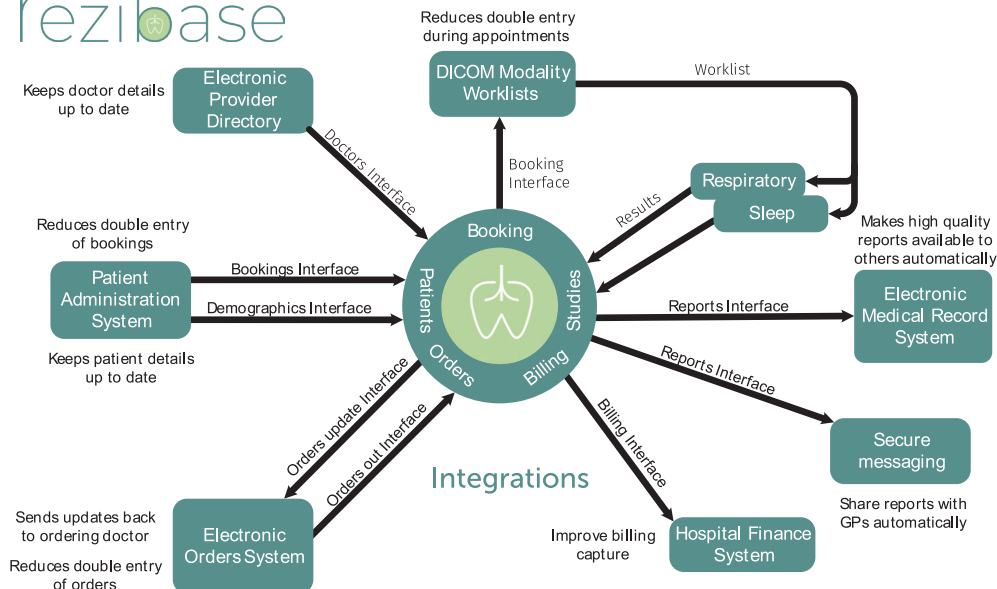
rezibase

Reduces double entry during appointments

DICOM Modality Worklists

Worklist

Keeps doctor details up to date

Electronic Provider Directory

Doctors Interface

Booking Interface

Respiratory

Sleep

Results

Makes high quality reports available to others automatically

Reduces double entry of bookings

Patient Administration System

Bookings Interface

Demographics Interface

Booking

Patients

Studies

Orders

Billing

Reports Interface

Electronic Medical Record System

Keeps patient details up to date

Reports Interface

Orders update Interface

Orders out Interface

Billing Interface

Secure messaging

Integrations

Share reports with GPs automatically

Sends updates back to ordering doctor

Electronic Orders System

Improve billing capture

Hospital Finance System

Reduces double entry of orders